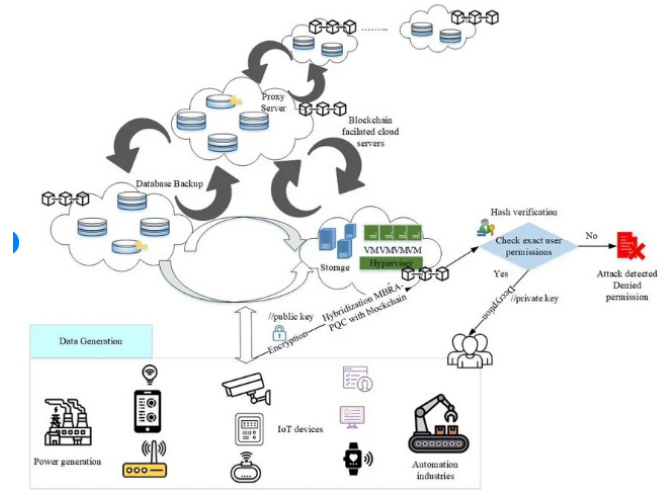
.......

Proxy Server

Blockchain facilated cloud servers

Database Backup

VM VM VM VM

Hypervisor

Storage

Hash verification

Check exact user permissions

No

Yes

Attack detected Denied permission

//public key

Hybridization MBRA-PQC with blockchain

Encryption

Decryption

//private key

Data Generation

Power generation

IoT devices

Automation industries